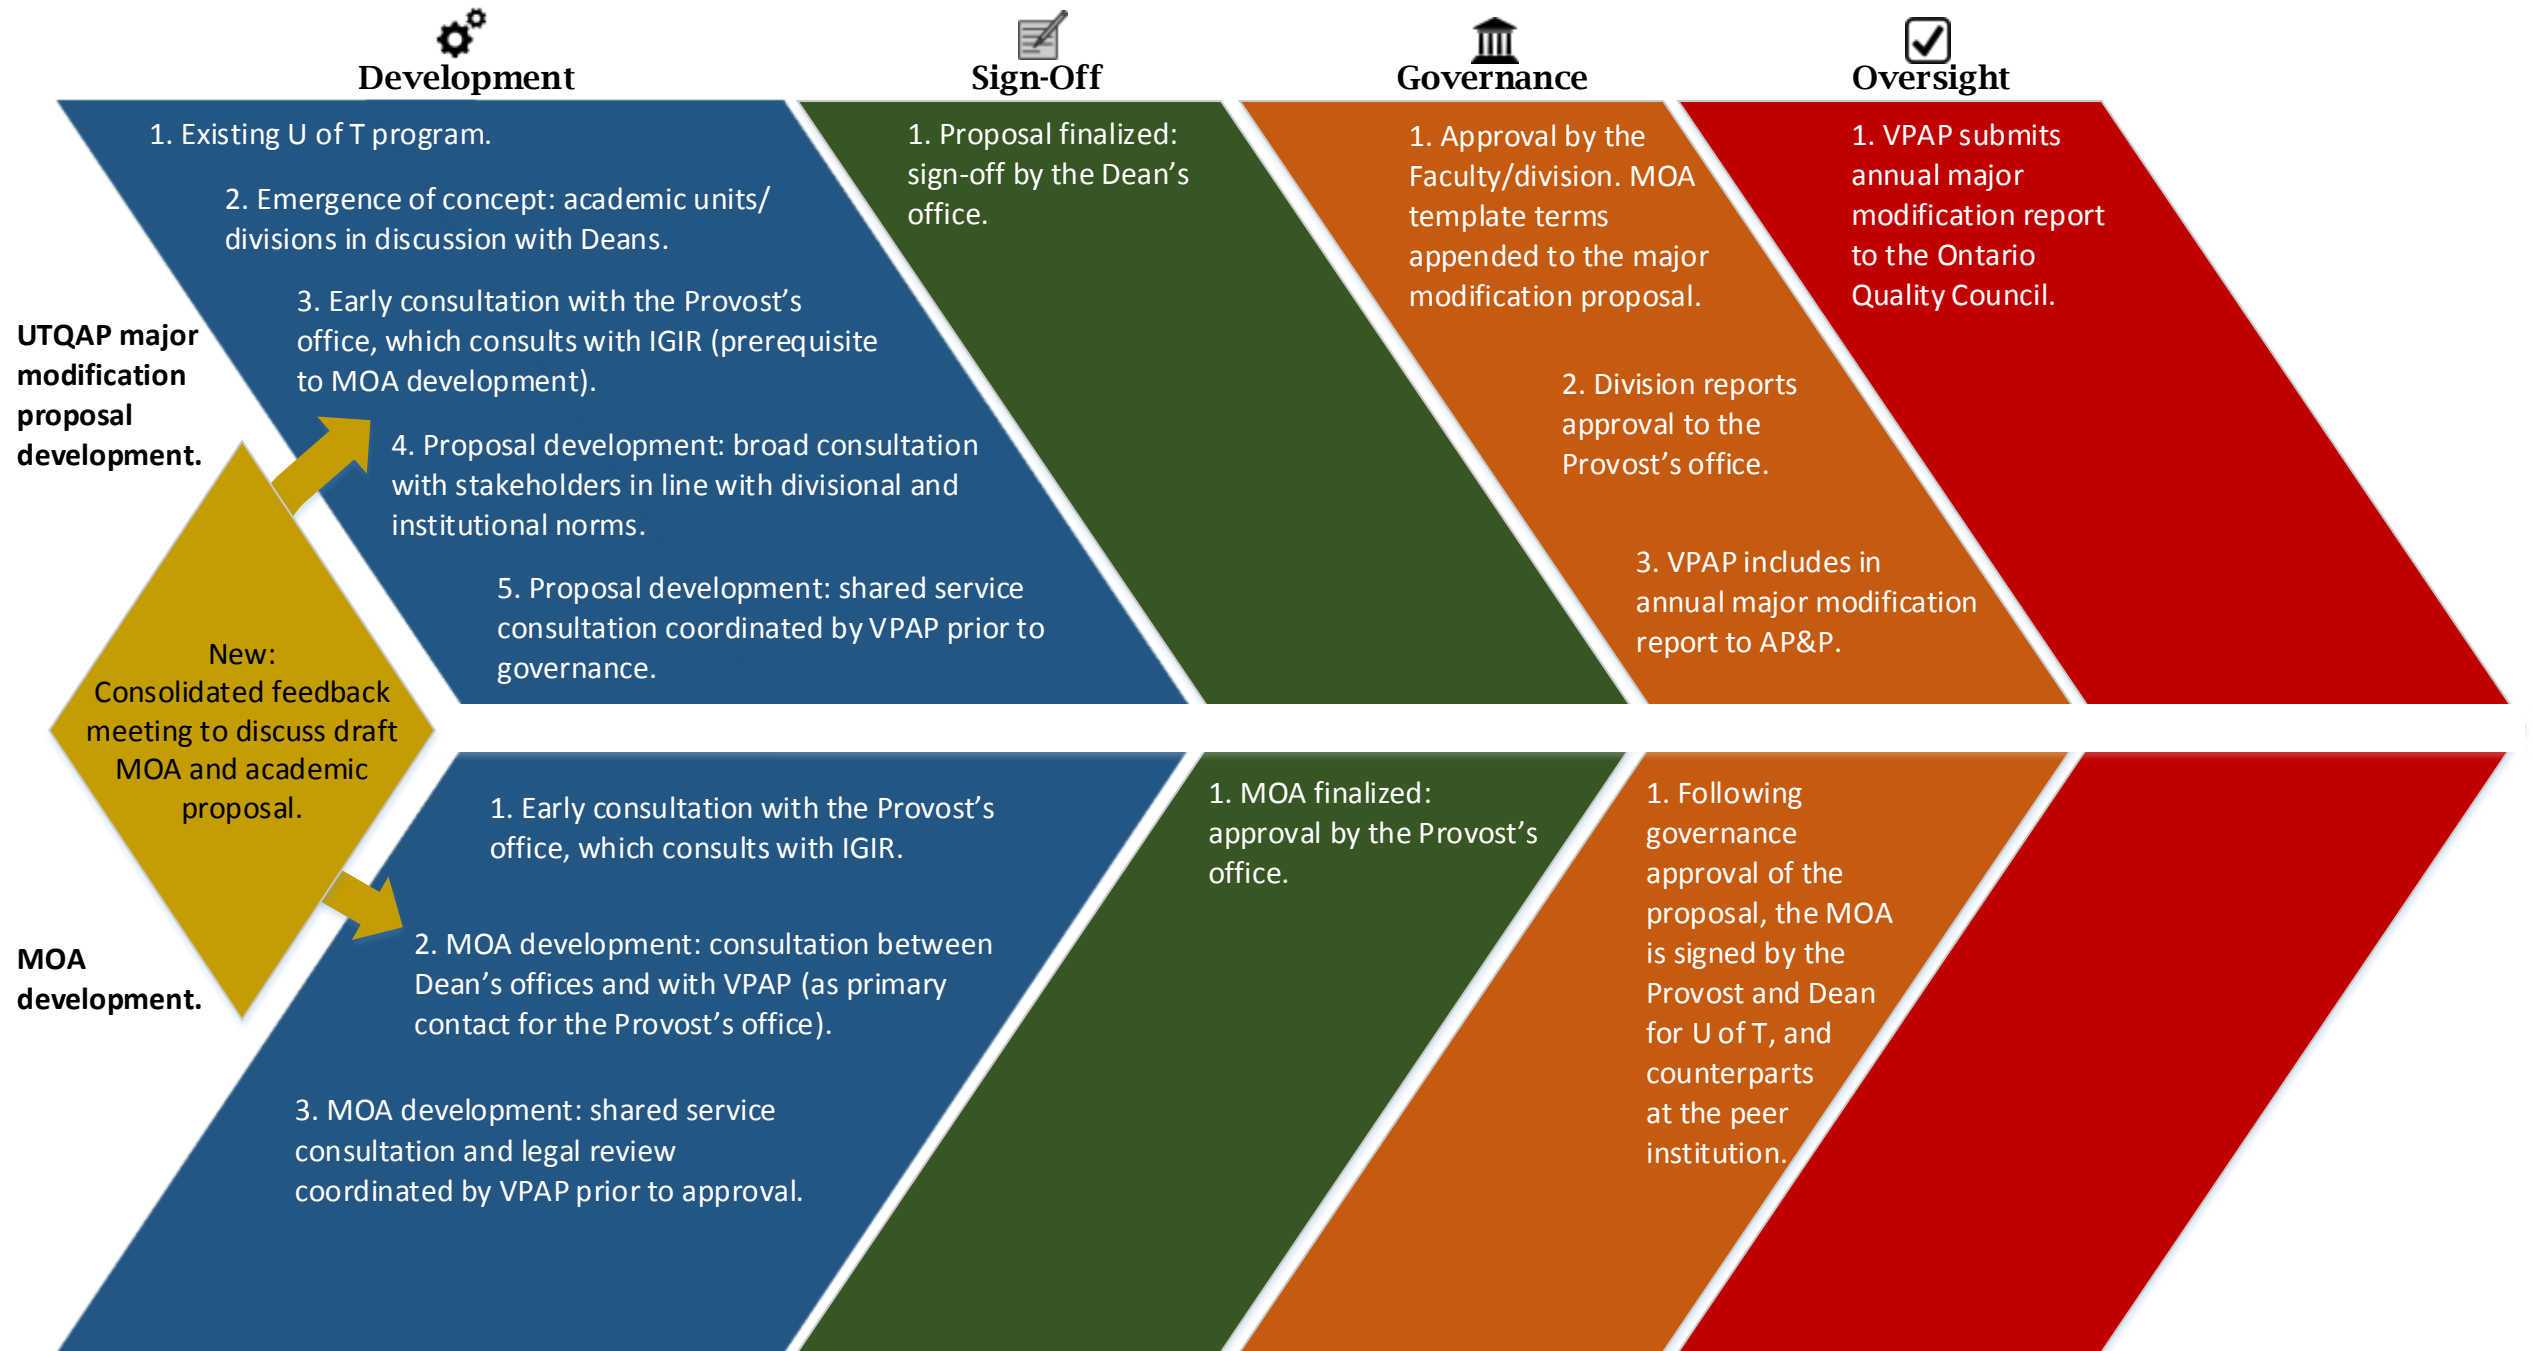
Development

Sign-Off

Governance

Oversight

UTQAP major modification proposal development.

1. Existing U of T program.

2. Emergence of concept: academic units/ divisions in discussion with Deans.

3. Early consultation with the Provost's office, which consults with IGIR (prerequisite to MOA development).

4. Proposal development: broad consultation with stakeholders in line with divisional and institutional norms.

5. Proposal development: shared service consultation coordinated by VPAP prior to governance.

1. Proposal finalized: sign-off by the Dean's office.

1. Approval by the Faculty/division. MOA template terms appended to the major modification proposal.

2. Division reports approval to the Provost's office.

3. VPAP includes in annual major modification report to AP&P.

1. VPAP submits annual major modification report to the Ontario Quality Council.

New: Consolidated feedback meeting to discuss draft MOA and academic proposal.

MOA development.

1. Early consultation with the Provost's office, which consults with IGIR.

2. MOA development: consultation between Dean's offices and with VPAP (as primary contact for the Provost's office).

3. MOA development: shared service consultation and legal review coordinated by VPAP prior to approval.

1. MOA finalized: approval by the Provost's office.

1. Following governance approval of the proposal, the MOA is signed by the Provost and Dean for U of T, and counterparts at the peer institution.